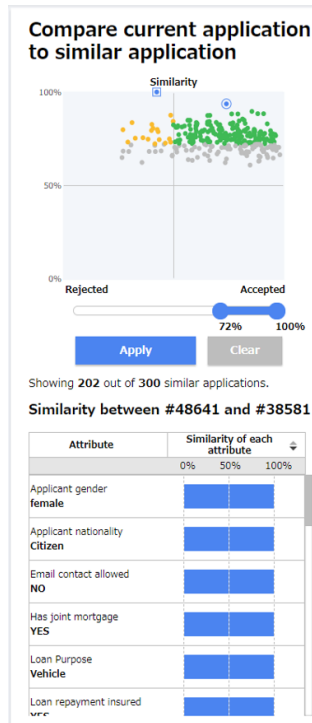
Compare current application to similar application

Similarity

100%

50%

0%

Rejected

Accepted

72%

100%

Apply

Clear

Showing **202** out of **300** similar applications.

**Similarity between #48641 and #38581**

| Attribute | Similarity of each attribute |
|---|---|
| | 0% 50% 100% |
| Applicant gender **female** | |
| Applicant nationality **Citizen** | |
| Email contact allowed **NO** | |
| Has joint mortgage **YES** | |
| Loan Purpose **Vehicle** | |
| Loan repayment insured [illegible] | |